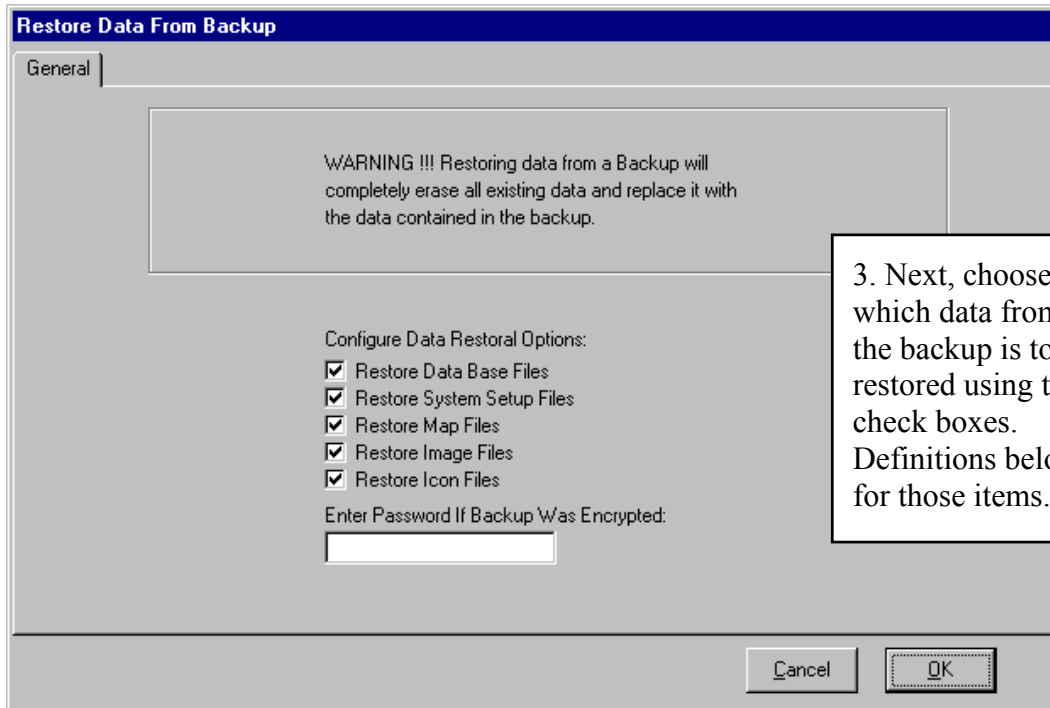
Restore Data From Backup

General

WARNING !!! Restoring data from a Backup will completely erase all existing data and replace it with the data contained in the backup.

3. Next, choose which data from the backup is to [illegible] restored using t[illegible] check boxes. Definitions belo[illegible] for those items.

Configure Data Restoral Options:

☑ Restore Data Base Files
☑ Restore System Setup Files
☑ Restore Map Files
☑ Restore Image Files
☑ Restore Icon Files

Enter Password If Backup Was Encrypted:

Cancel

OK